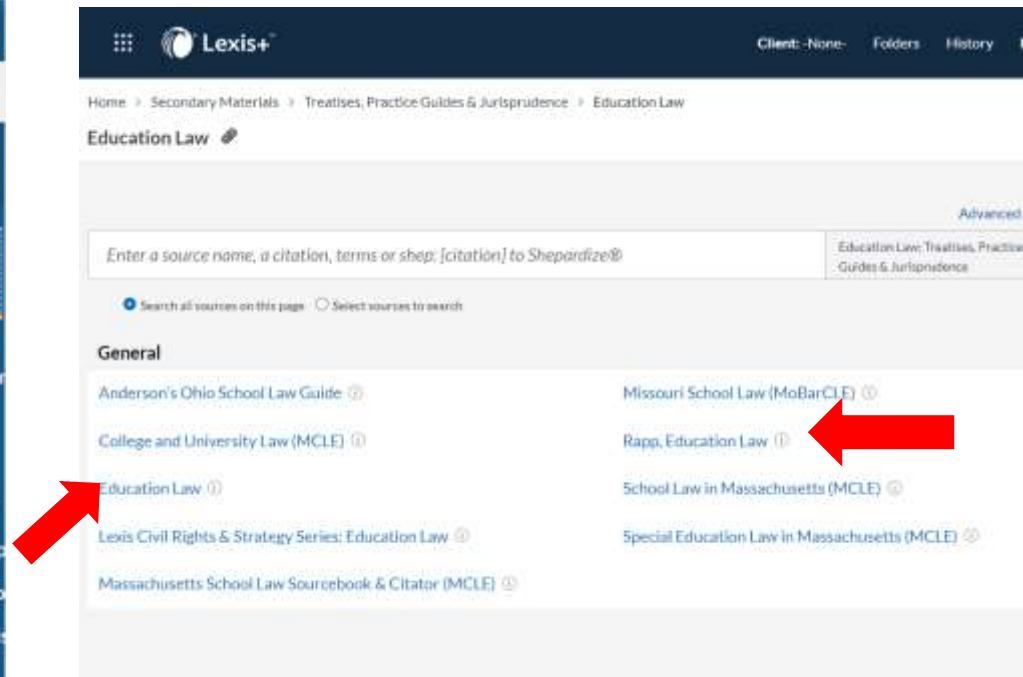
Lexis+

Client: -None- Folders History

Home > Secondary Materials > Treatises, Practice Guides & Jurisprudence > Education Law

Education Law

Advanced

Enter a source name, a citation, terms or shep: [citation] to Shepardize®

Education Law: Treatises, Practice Guides & Jurisprudence

Search all sources on this page Select sources to search

General

Anderson's Ohio School Law Guide

College and University Law (MCLE)

Education Law

Lexis Civil Rights & Strategy Series: Education Law

Massachusetts School Law Sourcebook & Citator (MCLE)

Missouri School Law (MoBarCLE)

Rapp, Education Law

School Law in Massachusetts (MCLE)

Special Education Law in Massachusetts (MCLE)